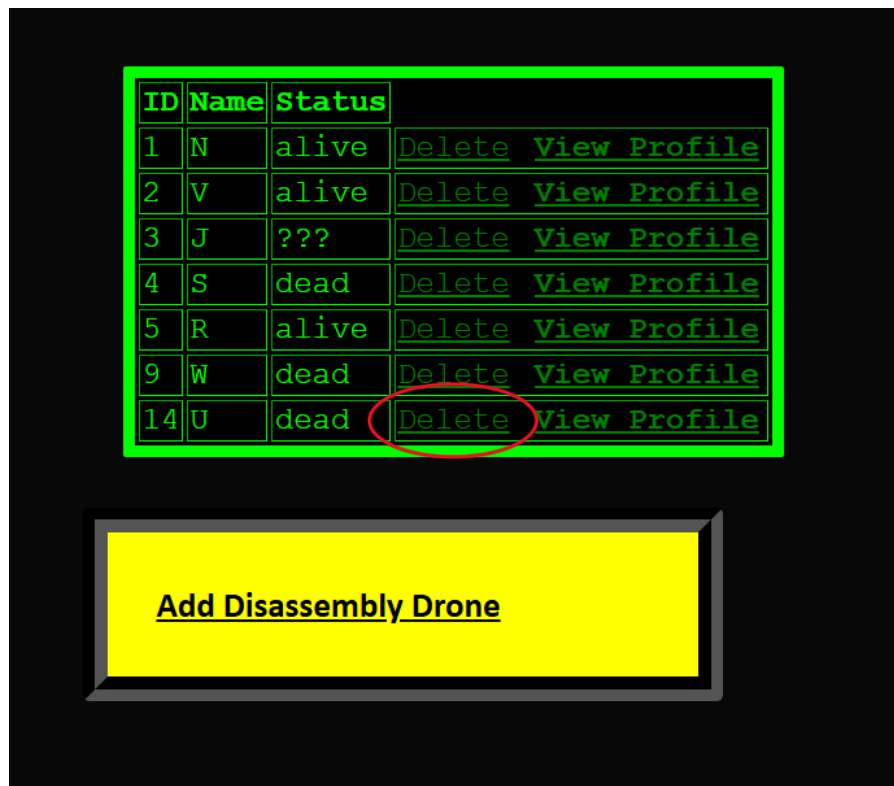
| ID | Name | Status | |
|---|---|---|---|
| 1 | N | alive | Delete View Profile |
| 2 | V | alive | Delete View Profile |
| 3 | J | ??? | Delete View Profile |
| 4 | S | dead | Delete View Profile |
| 5 | R | alive | Delete View Profile |
| 9 | W | dead | Delete View Profile |
| 14 | U | dead | Delete View Profile |

Add Disassembly Drone